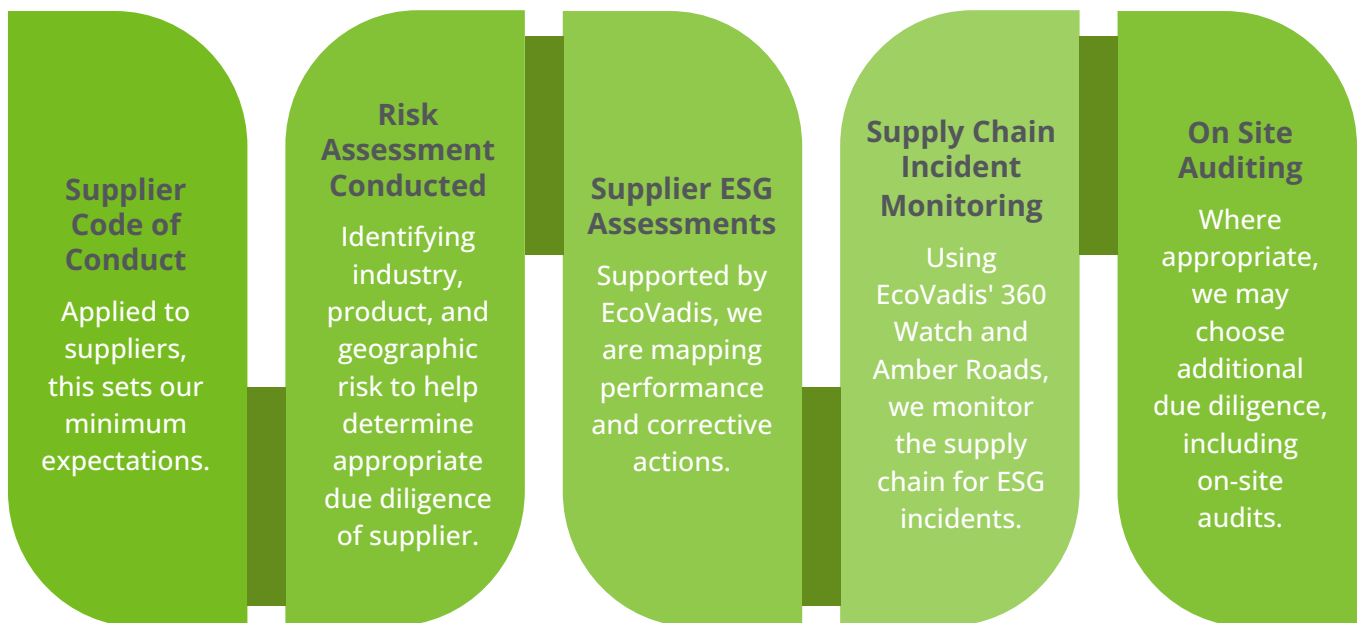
Supplier Code of Conduct

Applied to suppliers, this sets our minimum expectations.

Risk Assessment Conducted

Identifying industry, product, and geographic risk to help determine appropriate due diligence of supplier.

Supplier ESG Assessments

Supported by EcoVadis, we are mapping performance and corrective actions.

Supply Chain Incident Monitoring

Using EcoVadis' 360 Watch and Amber Roads, we monitor the supply chain for ESG incidents.

On Site Auditing

Where appropriate, we may choose additional due diligence, including on-site audits.